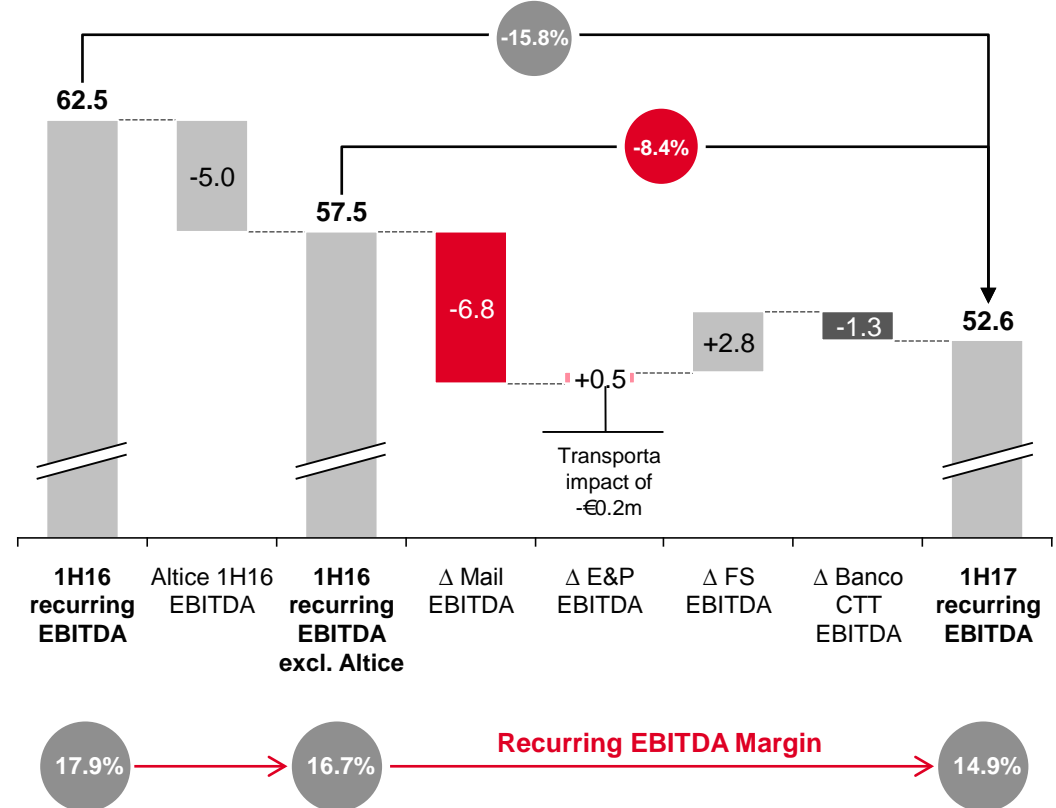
-15.8%

62.5

-8.4%

-5.0

57.5

-6.8

+0.5

+2.8

-1.3

52.6

Transporta impact of -€0.2m

1H16 recurring EBITDA

Altice 1H16 EBITDA

1H16 recurring EBITDA excl. Altice

Δ Mail EBITDA

Δ E&P EBITDA

Δ FS EBITDA

Δ Banco CTT EBITDA

1H17 recurring EBITDA

17.9%

16.7%

Recurring EBITDA Margin

14.9%